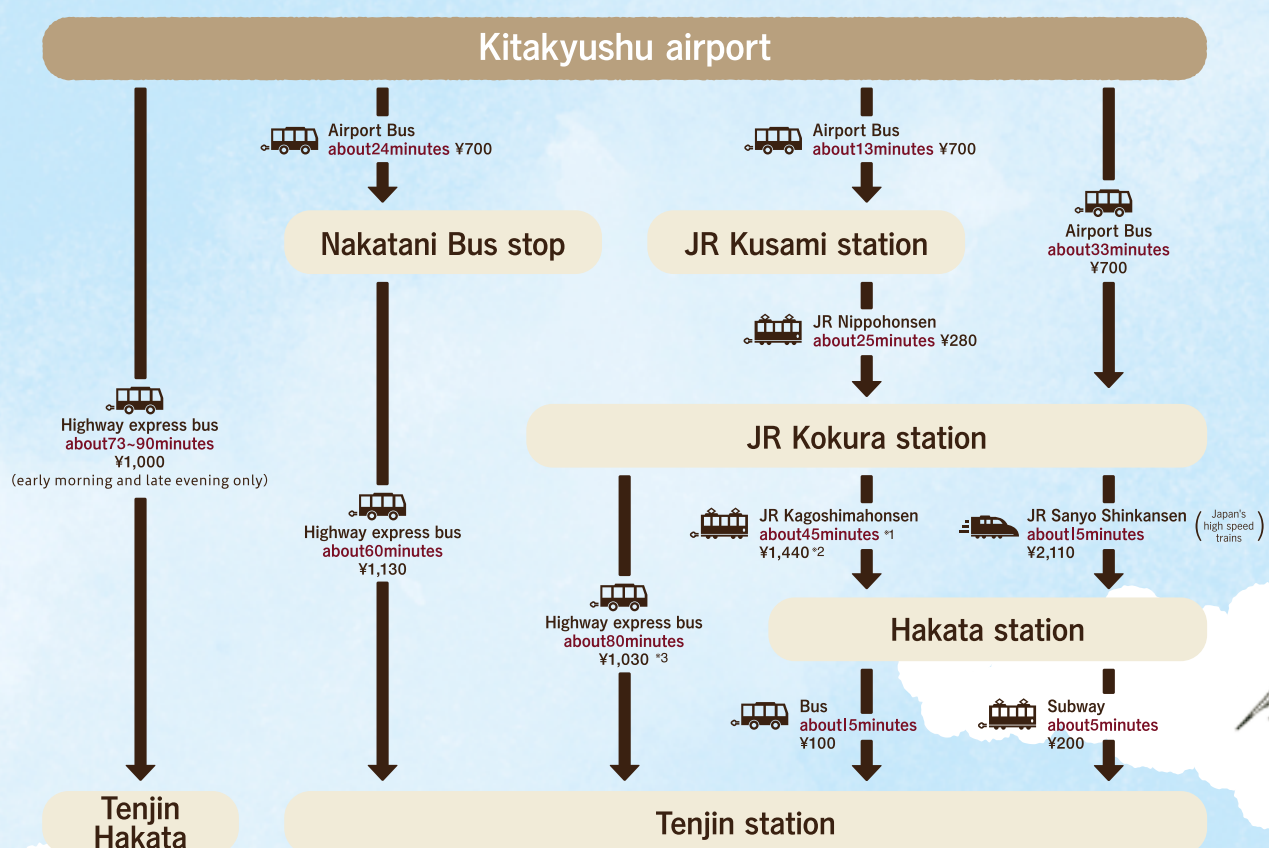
Kitakyushu airport

Airport Bus
about24minutes ¥700

Airport Bus
about13minutes ¥700

Airport Bus
about33minutes
¥700

Nakatani Bus stop

JR Kusami station

JR Nippohonsen
about25minutes ¥280

JR Kokura station

Highway express bus
about73~90minutes
¥1,000
(early morning and late evening only)

Highway express bus
about60minutes
¥1,130

Highway express bus
about80minutes
¥1,030 *3

JR Kagoshimahonsen
about45minutes *1
¥1,440 *2

JR Sanyo Shinkansen (Japan's high speed trains)
about15minutes
¥2,110

Hakata station

Bus
about15minutes
¥100

Subway
about5minutes
¥200

Tenjin
Hakata

Tenjin station